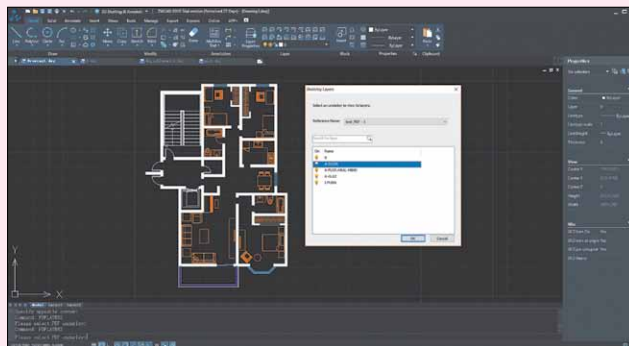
Home Solid Annotate Insert View Tools Manage Output Express Cloud APP+

Draw Modify Annotation Layers Block Properties Clipboard

Properties

General

View

Misc

Matching Layers

Select an underlay to view its layers.

Reference Name

Search for layer

On Name

0

A-FLOR

A-FLOR-HRAL-MBRD

A-GLAZ

A-WALL

OK Cancel

Model Layout1 Layout2

Specify opposite corner:
Command: PDFLAYERS
Please select PDF underlay:
Command: PDFLAYERS

Please select PDF underlay: